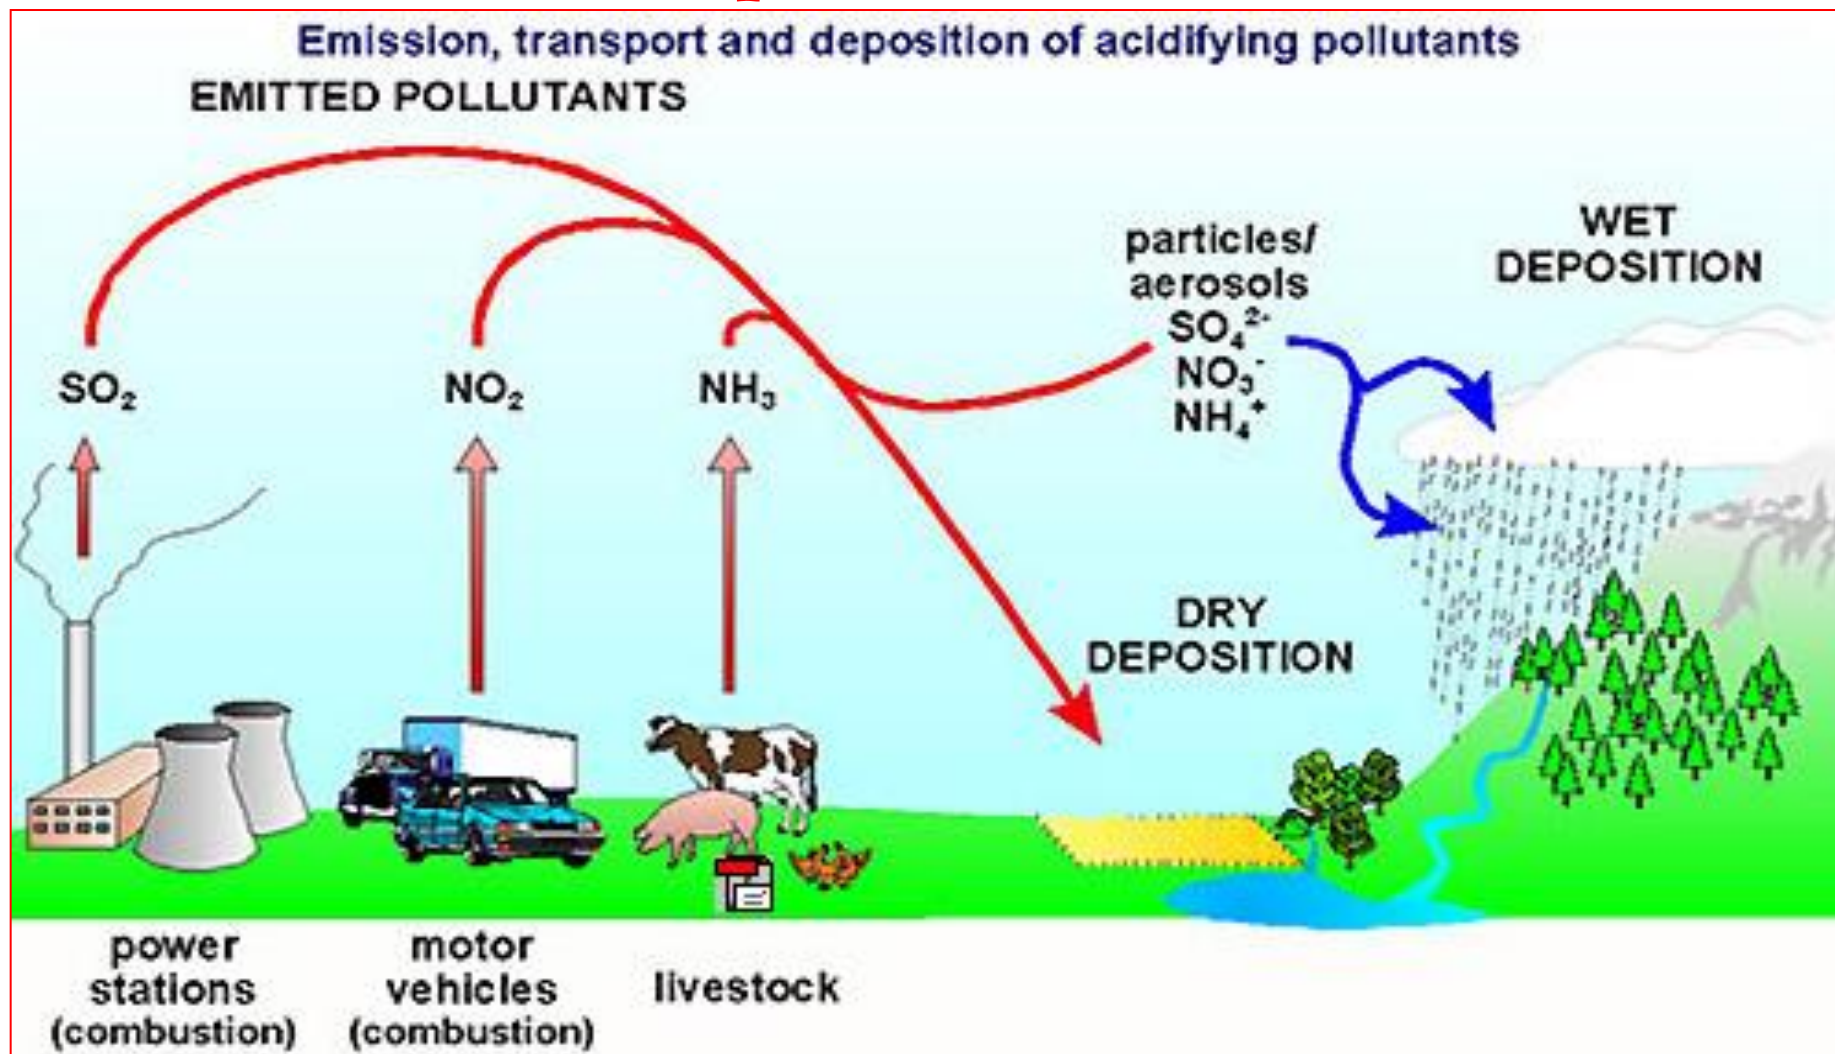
Emission, transport and deposition of acidifying pollutants

EMITTED POLLUTANTS

$SO_2$

$NO_2$

$NH_3$

particles/ aerosols
$SO_4^{2-}$
$NO_3^-$
$NH_4^+$

WET DEPOSITION

DRY DEPOSITION

power stations (combustion)

motor vehicles (combustion)

livestock